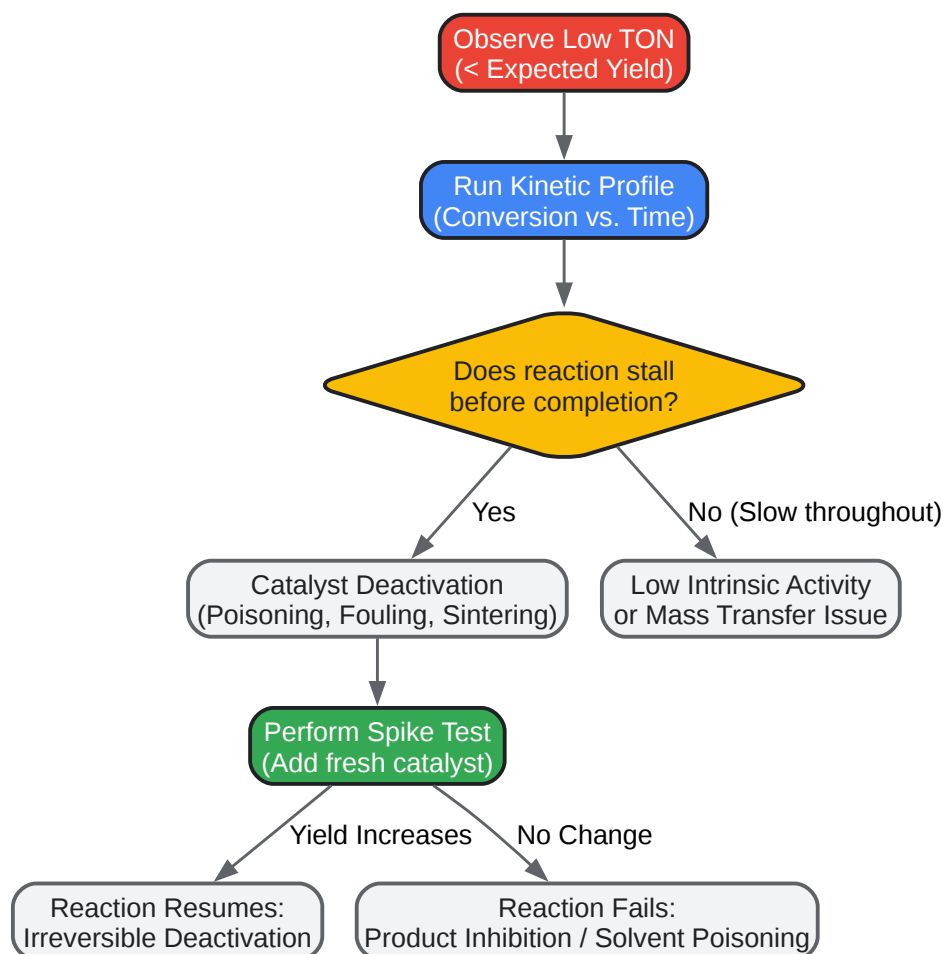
Observe Low TON
(< Expected Yield)

Run Kinetic Profile
(Conversion vs. Time)

Does reaction stall
before completion?

Yes

No (Slow throughout)

Catalyst Deactivation
(Poisoning, Fouling, Sintering)

Low Intrinsic Activity
or Mass Transfer Issue

Perform Spike Test
(Add fresh catalyst)

Yield Increases

No Change

Reaction Resumes:
Irreversible Deactivation

Reaction Fails:
Product Inhibition / Solvent Poisoning